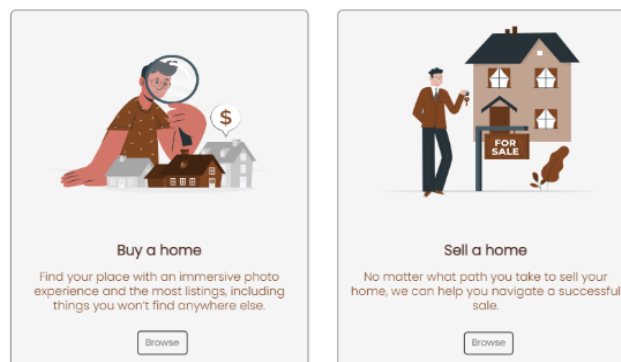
$

Buy a home

Find your place with an immersive photo experience and the most listings, including things you won't find anywhere else.

Browse

FOR SALE

Sell a home

No matter what path you take to sell your home, we can help you navigate a successful sale.

Browse